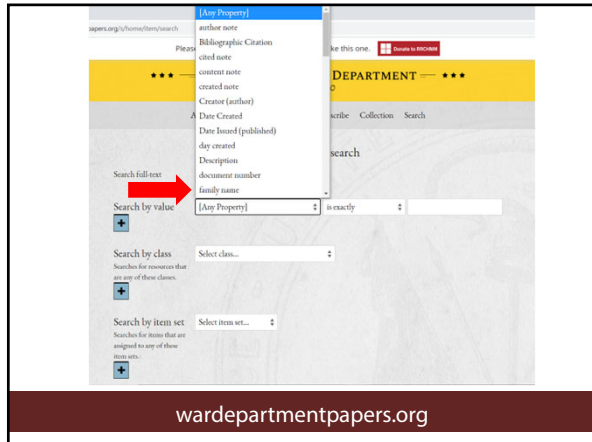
apers.org/s/home/item/search

Please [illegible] ke this one. Donate to RRCHNM

★★★ — DEPARTMENT — ★★★

A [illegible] scribe Collection Search

search

[Any Property]
author note
Bibliographic Citation
cited note
content note
created note
Creator (author)
Date Created
Date Issued (published)
day created
Description
document number
family name

Search full-text

Search by value [Any Property] is exactly

+

Search by class Select class...
Searches for resources that are any of these classes.

+

Search by item set Select item set...
Searches for items that are assigned to any of these item sets.

+

wardepartmentpapers.org